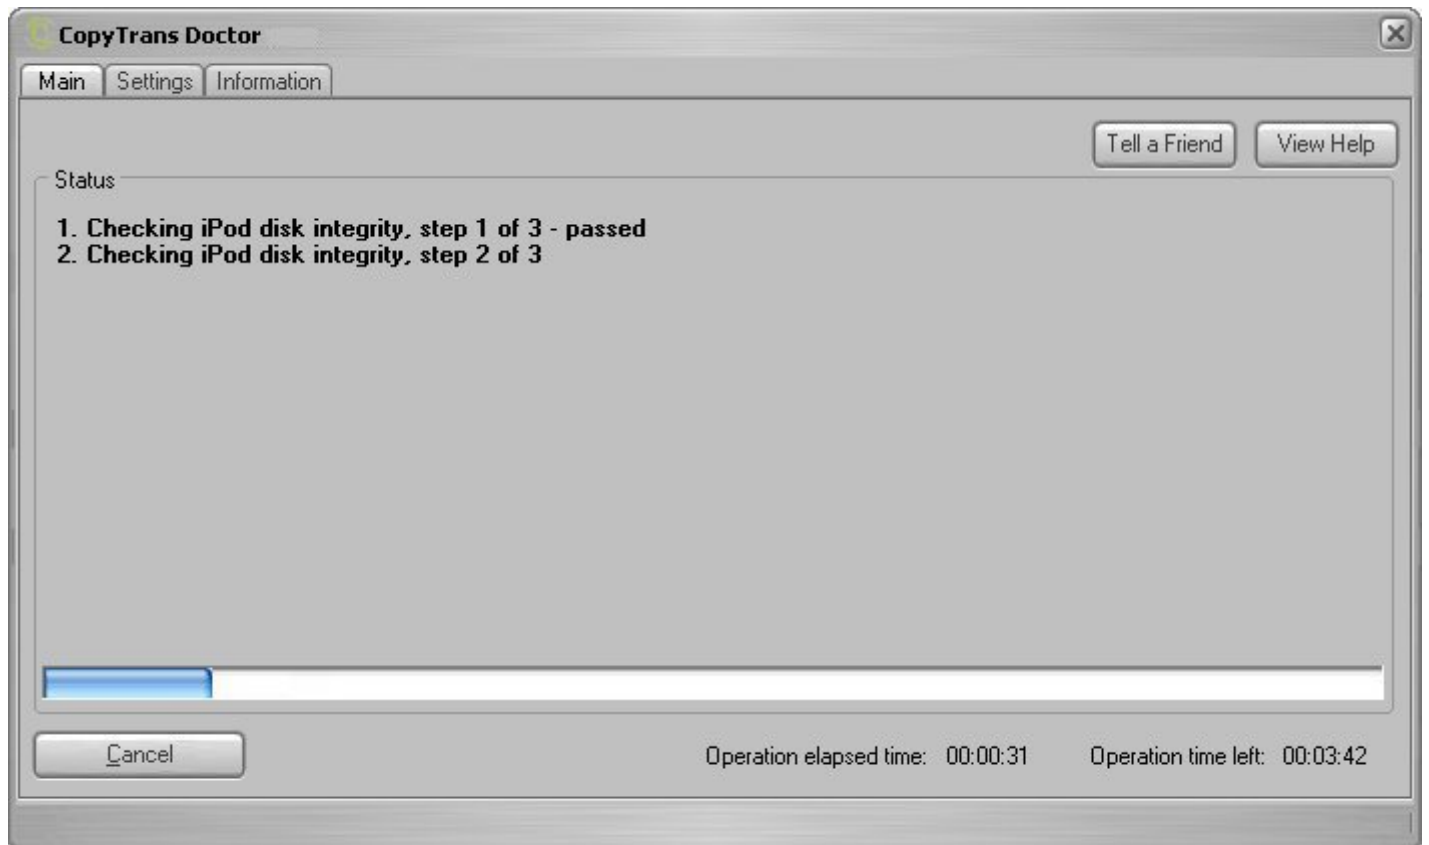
CopyTrans Doctor

Main Settings Information

Tell a Friend View Help

Status

1. Checking iPod disk integrity, step 1 of 3 - passed
2. Checking iPod disk integrity, step 2 of 3

Cancel

Operation elapsed time: 00:00:31 Operation time left: 00:03:42